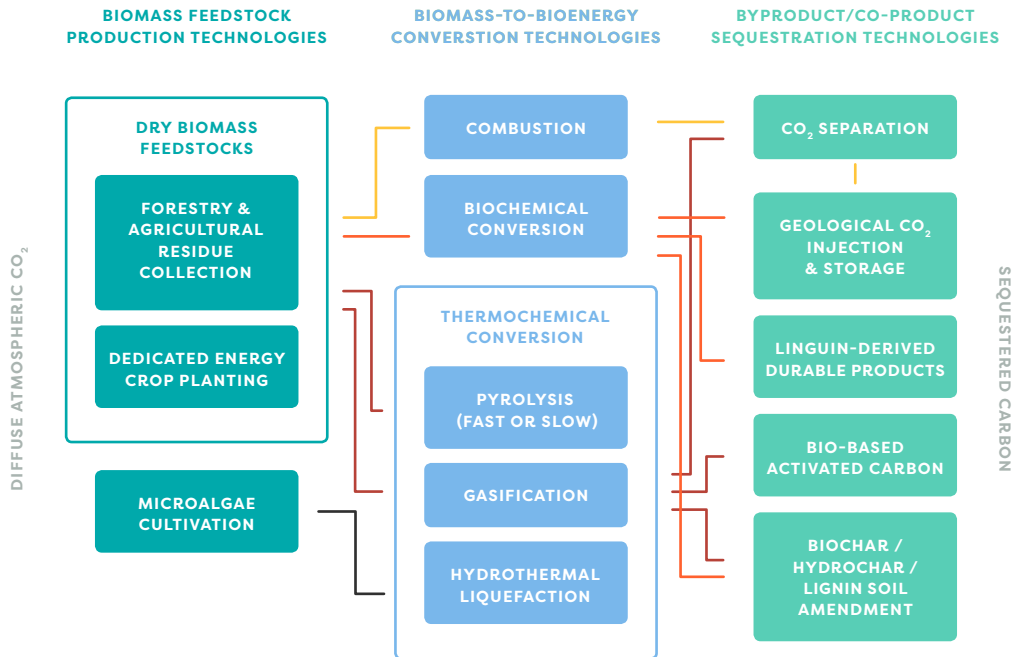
BIOMASS FEEDSTOCK PRODUCTION TECHNOLOGIES

BIOMASS-TO-BIOENERGY CONVERSTION TECHNOLOGIES

BYPRODUCT/CO-PRODUCT SEQUESTRATION TECHNOLOGIES

DIFFUSE ATMOSPHERIC $CO_2$

DRY BIOMASS FEEDSTOCKS

FORESTRY & AGRICULTURAL RESIDUE COLLECTION

DEDICATED ENERGY CROP PLANTING

MICROALGAE CULTIVATION

COMBUSTION

BIOCHEMICAL CONVERSION

THERMOCHEMICAL CONVERSION

PYROLYSIS (FAST OR SLOW)

GASIFICATION

HYDROTHERMAL LIQUEFACTION

$CO_2$ SEPARATION

GEOLOGICAL $CO_2$ INJECTION & STORAGE

LINGUIN-DERIVED DURABLE PRODUCTS

BIO-BASED ACTIVATED CARBON

BIOCHAR / HYDROCHAR / LIGNIN SOIL AMENDMENT

SEQUESTERED CARBON